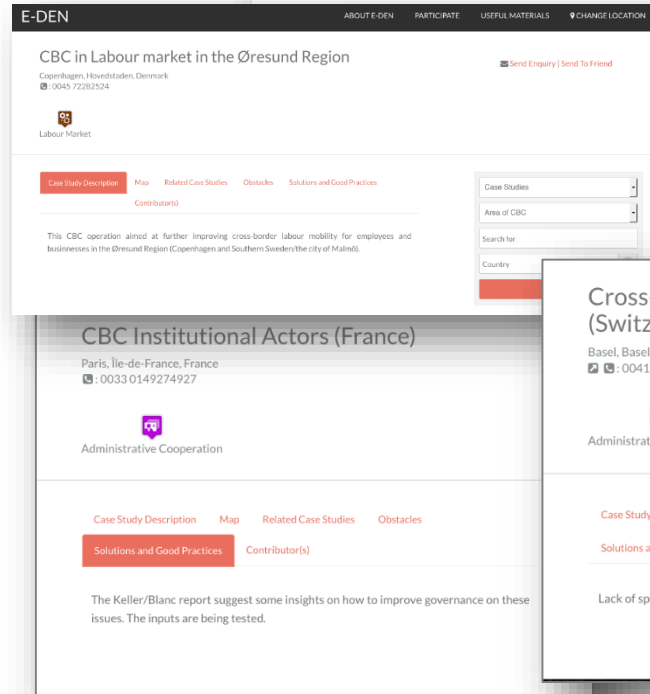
E-DEN

ABOUT E-DEN PARTICIPATE USEFUL MATERIALS CHANGE LOCATION

CBC in Labour market in the Øresund Region

Copenhagen, Hovedstaden, Denmark
: 0045 72282524

Send Enquiry | Send To Friend

Labour Market

Case Study Description Map Related Case Studies Obstacles Solutions and Good Practices Contributor(s)

This CBC operation aimed at further improving cross-border labour mobility for employees and businesses in the Øresund Region (Copenhagen and Southern Sweden/the city of Malmö).

Case Studies
Area of CBC
Search for
Country

CBC Institutional Actors (France)

Paris, Île-de-France, France
: 0033 0149274927

Administrative Cooperation

Case Study Description Map Related Case Studies Obstacles
Solutions and Good Practices Contributor(s)

The Keller/Blanc report suggest some insights on how to improve governance on these issues. The inputs are being tested.

Cross
(Switz

Basel, Basel
: 0041

Administrat

Case Study

Solutions a

Lack of sp